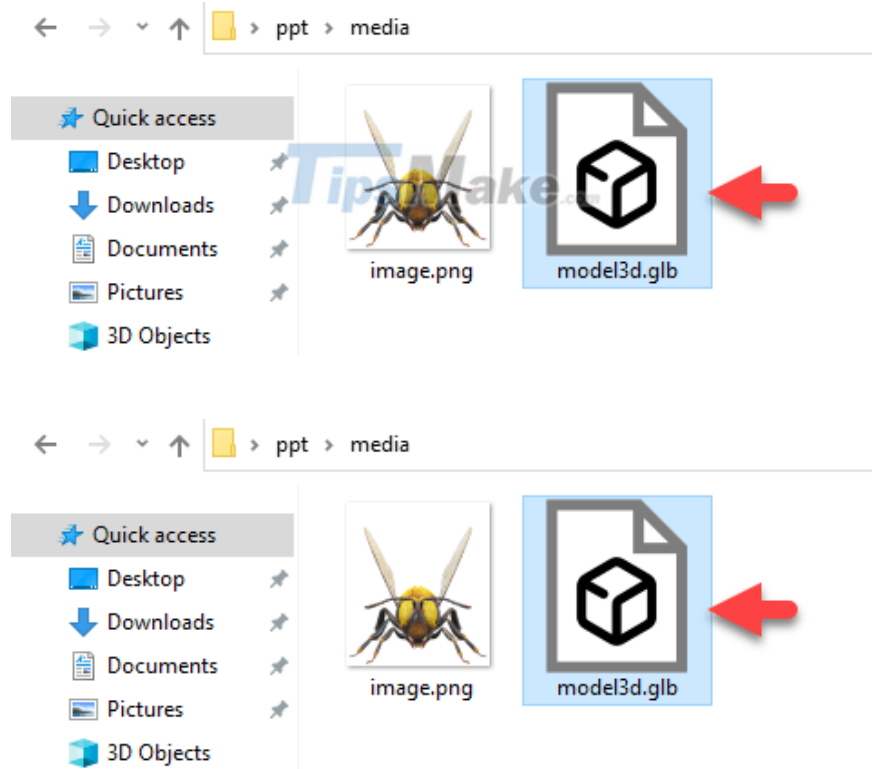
> ppt > media

Quick access
Desktop
Downloads
Documents
Pictures
3D Objects

TipsMake.com

image.png
model3d.glb

> ppt > media

Quick access
Desktop
Downloads
Documents
Pictures
3D Objects

image.png
model3d.glb